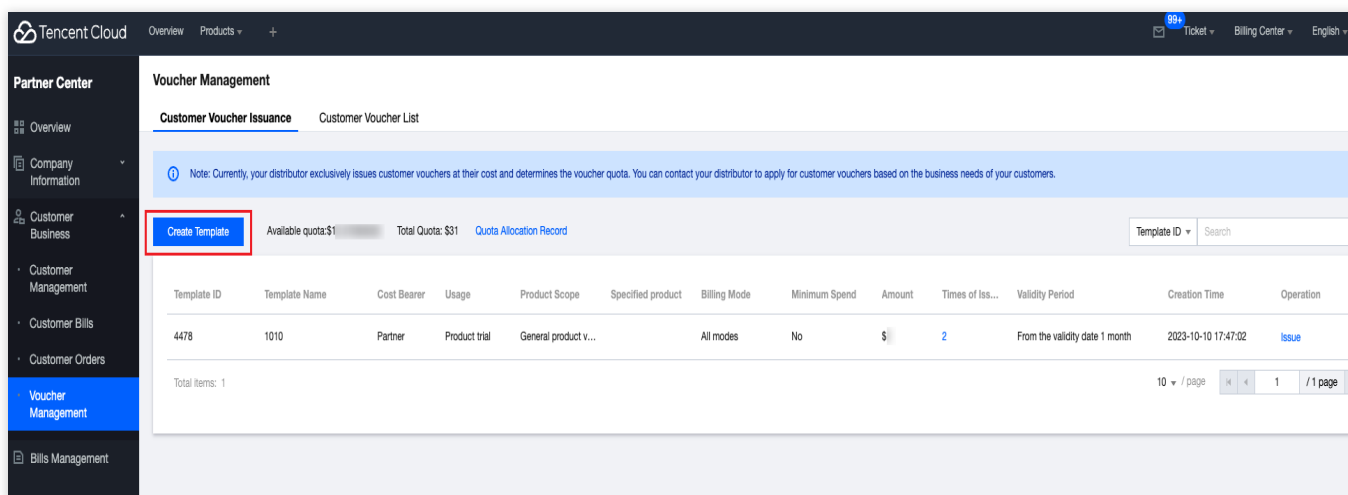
Tencent Cloud Overview Products + 99+ Ticket Billing Center English

Partner Center

Overview

Company Information

Customer Business

Customer Management

Customer Bills

Customer Orders

Voucher Management

Bills Management

Voucher Management

Customer Voucher Issuance Customer Voucher List

Note: Currently, your distributor exclusively issues customer vouchers at their cost and determines the voucher quota. You can contact your distributor to apply for customer vouchers based on the business needs of your customers.

Create Template Available quota:$1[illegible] Total Quota: $31 Quota Allocation Record

Template ID Search

| Template ID | Template Name | Cost Bearer | Usage | Product Scope | Specified product | Billing Mode | Minimum Spend | Amount | Times of Iss... | Validity Period | Creation Time | Operation |
|---|---|---|---|---|---|---|---|---|---|---|---|---|
| 4478 | 1010 | Partner | Product trial | General product v... | | All modes | No | $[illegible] | 2 | From the validity date 1 month | 2023-10-10 17:47:02 | Issue |

Total items: 1

10 / page 1 / 1 page